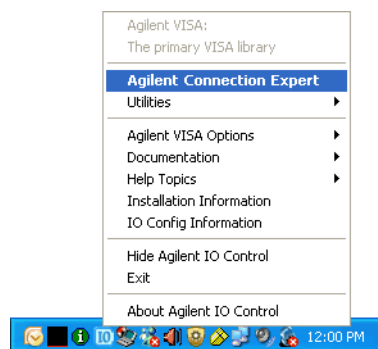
Agilent VISA:
The primary VISA library

Agilent Connection Expert
Utilities

Agilent VISA Options
Documentation
Help Topics
Installation Information
IO Config Information

Hide Agilent IO Control
Exit

About Agilent IO Control

12:00 PM